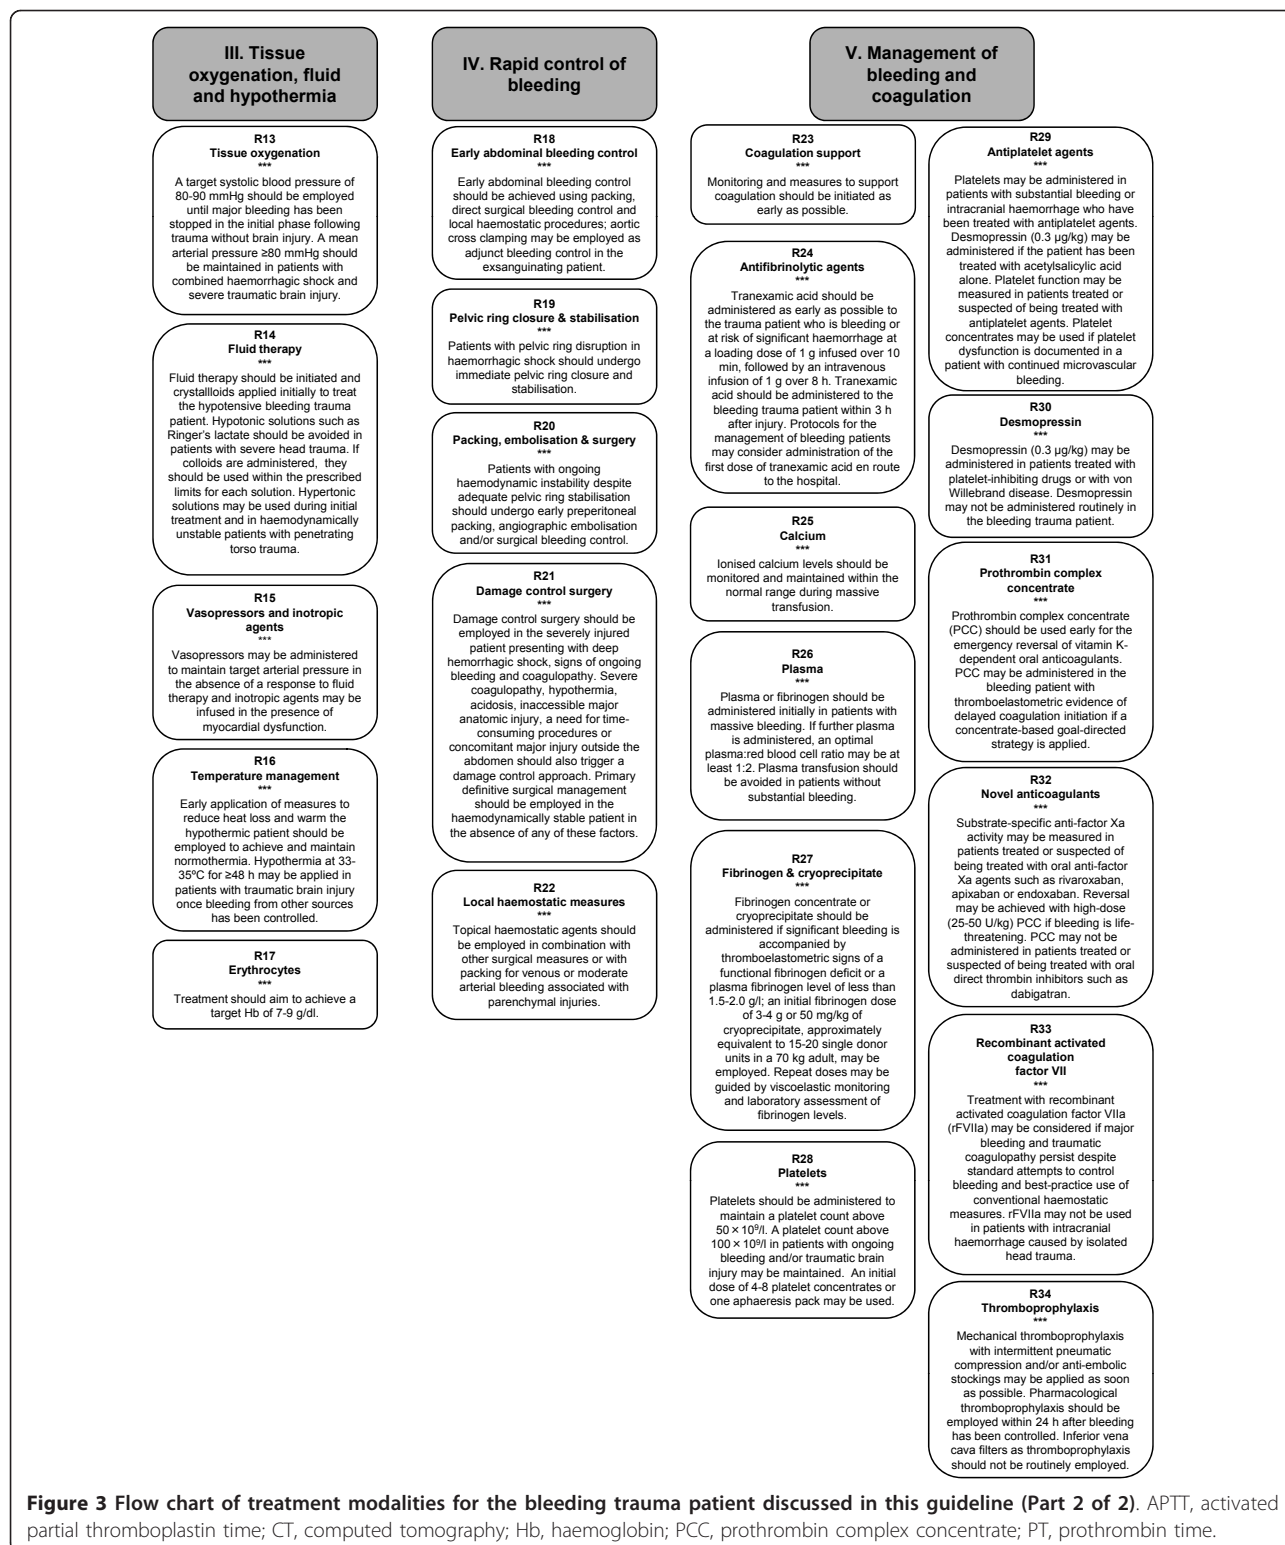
III. Tissue oxygenation, fluid and hypothermia

R13
Tissue oxygenation
***
A target systolic blood pressure of 80-90 mmHg should be employed until major bleeding has been stopped in the initial phase following trauma without brain injury. A mean arterial pressure ≥80 mmHg should be maintained in patients with combined haemorrhagic shock and severe traumatic brain injury.

R14
Fluid therapy
***
Fluid therapy should be initiated and crystalloids applied initially to treat the hypotensive bleeding trauma patient. Hypotonic solutions such as Ringer's lactate should be avoided in patients with severe head trauma. If colloids are administered, they should be used within the prescribed limits for each solution. Hypertonic solutions may be used during initial treatment and in haemodynamically unstable patients with penetrating torso trauma.

R15
Vasopressors and inotropic agents
***
Vasopressors may be administered to maintain target arterial pressure in the absence of a response to fluid therapy and inotropic agents may be infused in the presence of myocardial dysfunction.

R16
Temperature management
***
Early application of measures to reduce heat loss and warm the hypothermic patient should be employed to achieve and maintain normothermia. Hypothermia at 33-35ºC for ≥48 h may be applied in patients with traumatic brain injury once bleeding from other sources has been controlled.

R17
Erythrocytes
***
Treatment should aim to achieve a target Hb of 7-9 g/dl.

IV. Rapid control of bleeding

R18
Early abdominal bleeding control
***
Early abdominal bleeding control should be achieved using packing, direct surgical bleeding control and local haemostatic procedures; aortic cross clamping may be employed as adjunct bleeding control in the exsanguinating patient.

R19
Pelvic ring closure & stabilisation
***
Patients with pelvic ring disruption in haemorrhagic shock should undergo immediate pelvic ring closure and stabilisation.

R20
Packing, embolisation & surgery
***
Patients with ongoing haemodynamic instability despite adequate pelvic ring stabilisation should undergo early preperitoneal packing, angiographic embolisation and/or surgical bleeding control.

R21
Damage control surgery
***
Damage control surgery should be employed in the severely injured patient presenting with deep hemorrhagic shock, signs of ongoing bleeding and coagulopathy. Severe coagulopathy, hypothermia, acidosis, inaccessible major anatomic injury, a need for time-consuming procedures or concomitant major injury outside the abdomen should also trigger a damage control approach. Primary definitive surgical management should be employed in the haemodynamically stable patient in the absence of any of these factors.

R22
Local haemostatic measures
***
Topical haemostatic agents should be employed in combination with other surgical measures or with packing for venous or moderate arterial bleeding associated with parenchymal injuries.

V. Management of bleeding and coagulation

R23
Coagulation support
***
Monitoring and measures to support coagulation should be initiated as early as possible.

R24
Antifibrinolytic agents
***
Tranexamic acid should be administered as early as possible to the trauma patient who is bleeding or at risk of significant haemorrhage at a loading dose of 1 g infused over 10 min, followed by an intravenous infusion of 1 g over 8 h. Tranexamic acid should be administered to the bleeding trauma patient within 3 h after injury. Protocols for the management of bleeding patients may consider administration of the first dose of tranexamic acid en route to the hospital.

R25
Calcium
***
Ionised calcium levels should be monitored and maintained within the normal range during massive transfusion.

R26
Plasma
***
Plasma or fibrinogen should be administered initially in patients with massive bleeding. If further plasma is administered, an optimal plasma:red blood cell ratio may be at least 1:2. Plasma transfusion should be avoided in patients without substantial bleeding.

R27
Fibrinogen & cryoprecipitate
***
Fibrinogen concentrate or cryoprecipitate should be administered if significant bleeding is accompanied by thromboelastometric signs of a functional fibrinogen deficit or a plasma fibrinogen level of less than 1.5-2.0 g/l; an initial fibrinogen dose of 3-4 g or 50 mg/kg of cryoprecipitate, approximately equivalent to 15-20 single donor units in a 70 kg adult, may be employed. Repeat doses may be guided by viscoelastic monitoring and laboratory assessment of fibrinogen levels.

R28
Platelets
***
Platelets should be administered to maintain a platelet count above $50 \times 10^9$/l. A platelet count above $100 \times 10^9$/l in patients with ongoing bleeding and/or traumatic brain injury may be maintained. An initial dose of 4-8 platelet concentrates or one aphaeresis pack may be used.

R29
Antiplatelet agents
***
Platelets may be administered in patients with substantial bleeding or intracranial haemorrhage who have been treated with antiplatelet agents. Desmopressin (0.3 µg/kg) may be administered if the patient has been treated with acetylsalicylic acid alone. Platelet function may be measured in patients treated or suspected of being treated with antiplatelet agents. Platelet concentrates may be used if platelet dysfunction is documented in a patient with continued microvascular bleeding.

R30
Desmopressin
***
Desmopressin (0.3 µg/kg) may be administered in patients treated with platelet-inhibiting drugs or with von Willebrand disease. Desmopressin may not be administered routinely in the bleeding trauma patient.

R31
Prothrombin complex concentrate
***
Prothrombin complex concentrate (PCC) should be used early for the emergency reversal of vitamin K-dependent oral anticoagulants. PCC may be administered in the bleeding patient with thromboelastometric evidence of delayed coagulation initiation if a concentrate-based goal-directed strategy is applied.

R32
Novel anticoagulants
***
Substrate-specific anti-factor Xa activity may be measured in patients treated or suspected of being treated with oral anti-factor Xa agents such as rivaroxaban, apixaban or endoxaban. Reversal may be achieved with high-dose (25-50 U/kg) PCC if bleeding is life-threatening. PCC may not be administered in patients treated or suspected of being treated with oral direct thrombin inhibitors such as dabigatran.

R33
Recombinant activated coagulation factor VII
***
Treatment with recombinant activated coagulation factor VIIa (rFVIIa) may be considered if major bleeding and traumatic coagulopathy persist despite standard attempts to control bleeding and best-practice use of conventional haemostatic measures. rFVIIa may not be used in patients with intracranial haemorrhage caused by isolated head trauma.

R34
Thromboprophylaxis
***
Mechanical thromboprophylaxis with intermittent pneumatic compression and/or anti-embolic stockings may be applied as soon as possible. Pharmacological thromboprophylaxis should be employed within 24 h after bleeding has been controlled. Inferior vena cava filters as thromboprophylaxis should not be routinely employed.

Figure 3 Flow chart of treatment modalities for the bleeding trauma patient discussed in this guideline (Part 2 of 2). APTT, activated partial thromboplastin time; CT, computed tomography; Hb, haemoglobin; PCC, prothrombin complex concentrate; PT, prothrombin time.